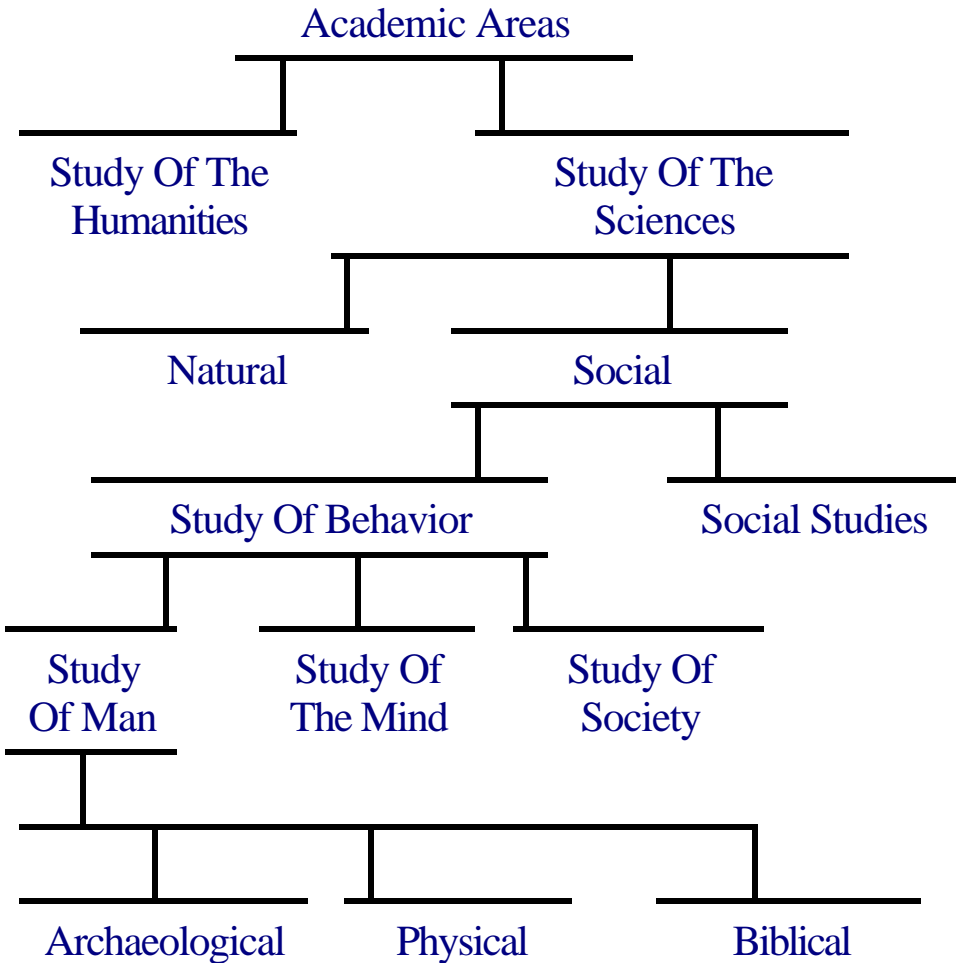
Academic Areas

Study Of The Humanities

Study Of The Sciences

Natural

Social

Study Of Behavior

Social Studies

Study Of Man

Study Of The Mind

Study Of Society

Archaeological

Physical

Biblical